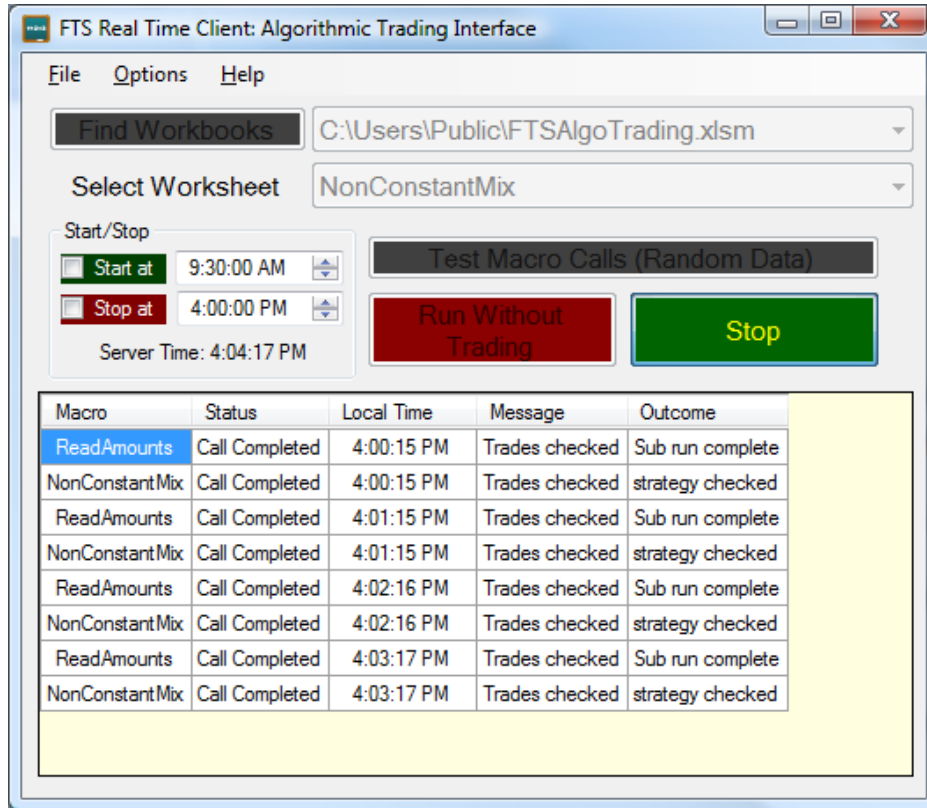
FTS Real Time Client: Algorithmic Trading Interface

File Options Help

Find Workbooks C:\Users\Public\FTSAlgoTrading.xlsm

Select Worksheet NonConstantMix

Start/Stop

Start at 9:30:00 AM

Stop at 4:00:00 PM

Server Time: 4:04:17 PM

Test Macro Calls (Random Data)

Run Without Trading

Stop

| Macro | Status | Local Time | Message | Outcome |
|---|---|---|---|---|
| ReadAmounts | Call Completed | 4:00:15 PM | Trades checked | Sub run complete |
| NonConstantMix | Call Completed | 4:00:15 PM | Trades checked | strategy checked |
| ReadAmounts | Call Completed | 4:01:15 PM | Trades checked | Sub run complete |
| NonConstantMix | Call Completed | 4:01:15 PM | Trades checked | strategy checked |
| ReadAmounts | Call Completed | 4:02:16 PM | Trades checked | Sub run complete |
| NonConstantMix | Call Completed | 4:02:16 PM | Trades checked | strategy checked |
| ReadAmounts | Call Completed | 4:03:17 PM | Trades checked | Sub run complete |
| NonConstantMix | Call Completed | 4:03:17 PM | Trades checked | strategy checked |